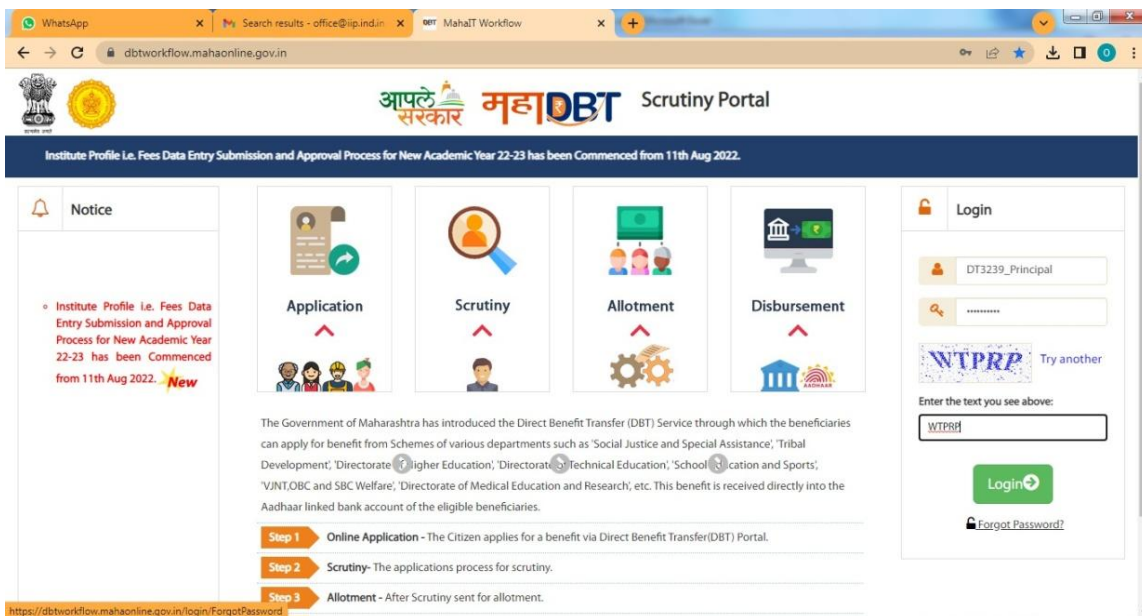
WhatsApp
Search results - office@iip.ind.in
MahaIT Workflow
dbtworkflow.mahaonline.gov.in

आपले सरकार महाDBT Scrutiny Portal

Institute Profile i.e. Fees Data Entry Submission and Approval Process for New Academic Year 22-23 has been Commenced from 11th Aug 2022.

Notice

Institute Profile i.e. Fees Data Entry Submission and Approval Process for New Academic Year 22-23 has been Commenced from 11th Aug 2022. New

Application

Scrutiny

Allotment

Disbursement

The Government of Maharashtra has introduced the Direct Benefit Transfer (DBT) Service through which the beneficiaries can apply for benefit from Schemes of various departments such as 'Social Justice and Special Assistance', 'Tribal Development', 'Directorate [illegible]igher Education', 'Directorate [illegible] Technical Education', 'School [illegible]cation and Sports', 'VJNT,OBC and SBC Welfare', 'Directorate of Medical Education and Research', etc. This benefit is received directly into the Aadhaar linked bank account of the eligible beneficiaries.

Step 1 Online Application - The Citizen applies for a benefit via Direct Benefit Transfer(DBT) Portal.

Step 2 Scrutiny- The applications process for scrutiny.

Step 3 Allotment - After Scrutiny sent for allotment.

Login

DT3239_Principal

WTPRP Try another

Enter the text you see above:

WTPRP

Login

Forgot Password?

https://dbtworkflow.mahaonline.gov.in/login/ForgotPassword